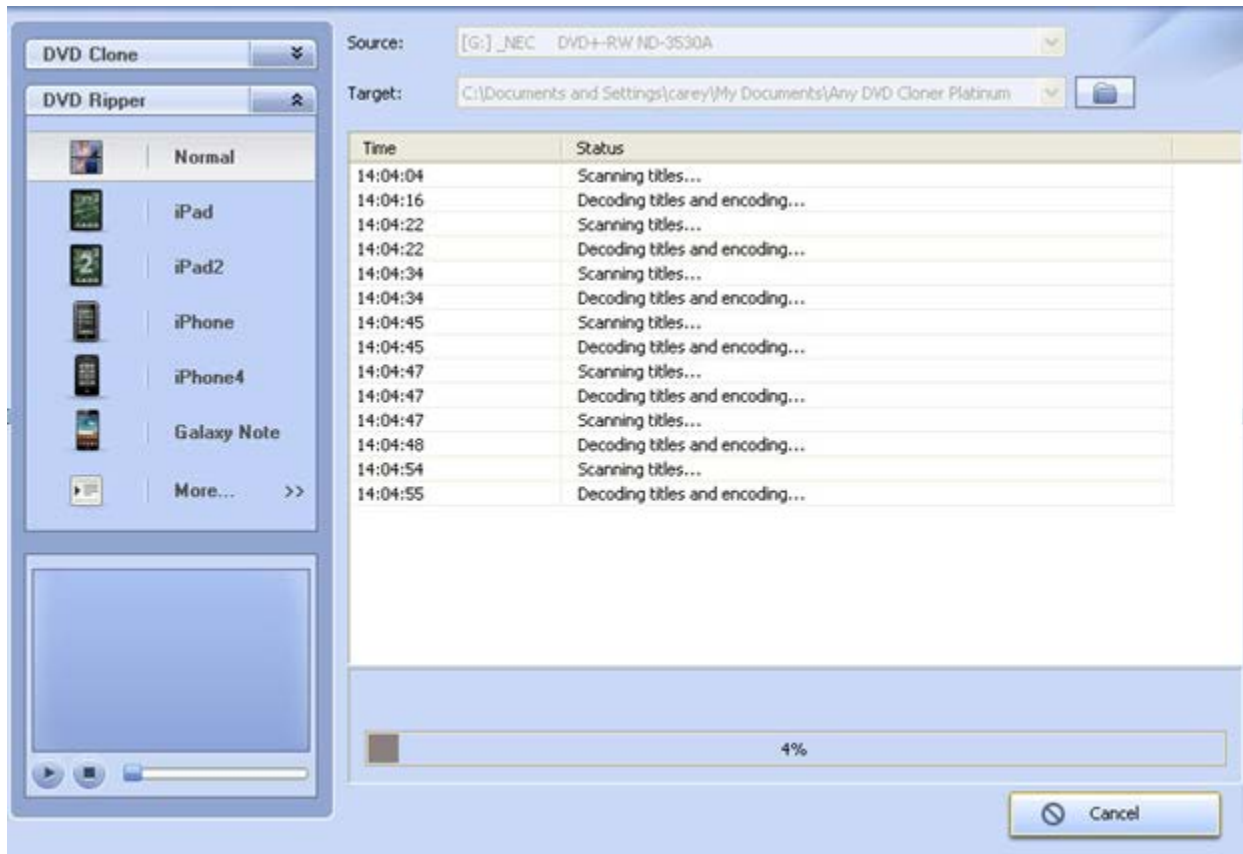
DVD Clone

DVD Ripper

Normal

iPad

iPad2

iPhone

iPhone4

Galaxy Note

More... >>

Source: [G:] _NEC DVD+-RW ND-3530A

Target: C:\Documents and Settings\carey\My Documents\Any DVD Cloner Platinum

| Time | Status |
|---|---|
| 14:04:04 | Scanning titles... |
| 14:04:16 | Decoding titles and encoding... |
| 14:04:22 | Scanning titles... |
| 14:04:22 | Decoding titles and encoding... |
| 14:04:34 | Scanning titles... |
| 14:04:34 | Decoding titles and encoding... |
| 14:04:45 | Scanning titles... |
| 14:04:45 | Decoding titles and encoding... |
| 14:04:47 | Scanning titles... |
| 14:04:47 | Decoding titles and encoding... |
| 14:04:47 | Scanning titles... |
| 14:04:48 | Decoding titles and encoding... |
| 14:04:54 | Scanning titles... |
| 14:04:55 | Decoding titles and encoding... |

4%

Cancel